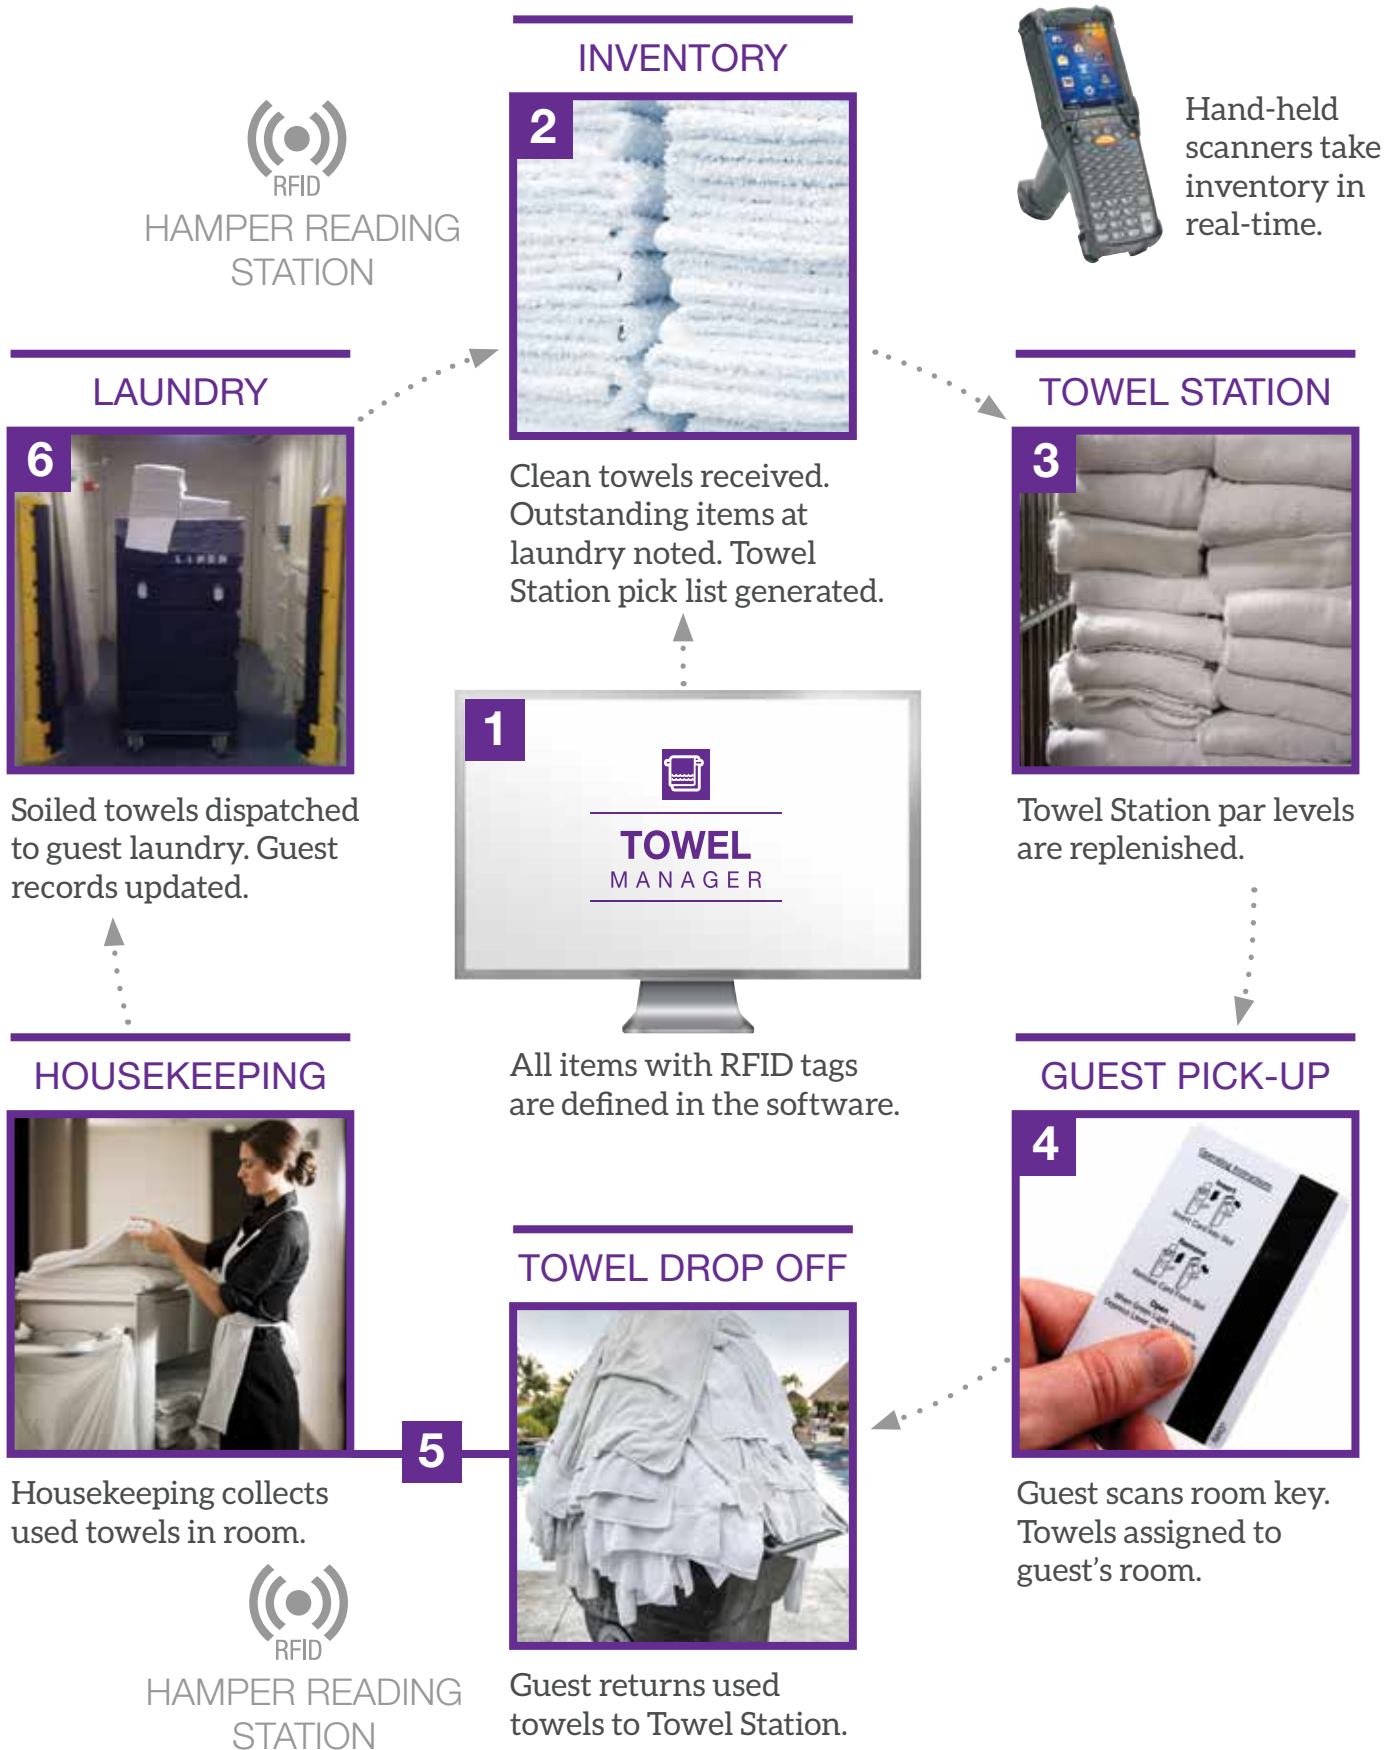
RFID
HAMPER READING STATION

INVENTORY

2

Clean towels received. Outstanding items at laundry noted. Towel Station pick list generated.

Hand-held scanners take inventory in real-time.

LAUNDRY

6

Soiled towels dispatched to guest laundry. Guest records updated.

1

TOWEL
MANAGER

All items with RFID tags are defined in the software.

TOWEL STATION

3

Towel Station par levels are replenished.

HOUSEKEEPING

5

Housekeeping collects used towels in room.

RFID
HAMPER READING STATION

TOWEL DROP OFF

Guest returns used towels to Towel Station.

GUEST PICK-UP

4

Guest scans room key. Towels assigned to guest's room.